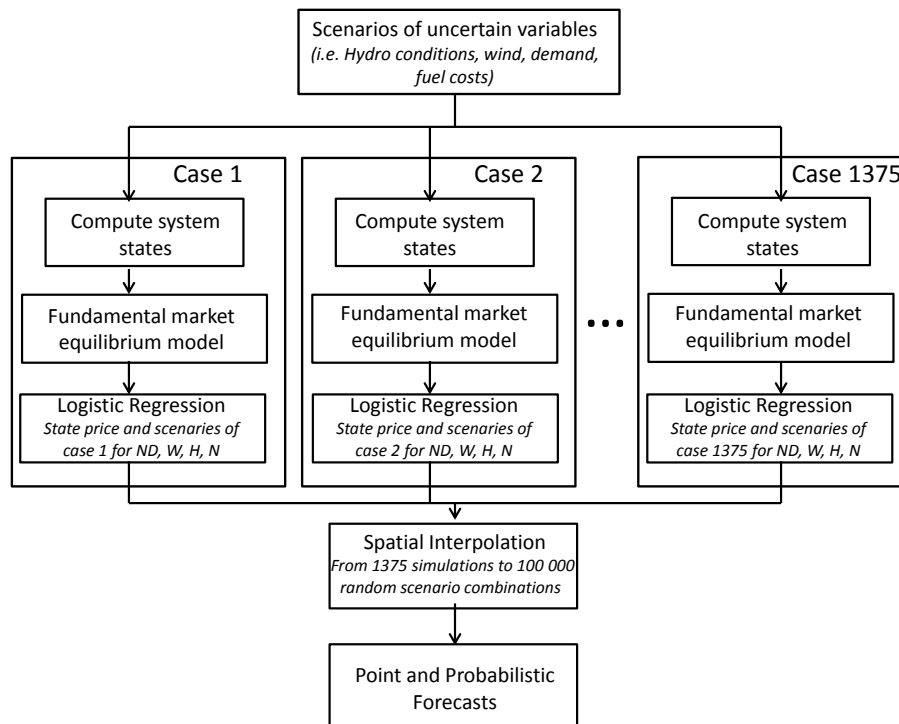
Scenarios of uncertain variables
*(i.e. Hydro conditions, wind, demand, fuel costs)*

Case 1

Compute system states

Fundamental market equilibrium model

Logistic Regression
*State price and scenarios of case 1 for ND, W, H, N*

Case 2

Compute system states

Fundamental market equilibrium model

Logistic Regression
*State price and scenarios of case 2 for ND, W, H, N*

...

Case 1375

Compute system states

Fundamental market equilibrium model

Logistic Regression
*State price and scenarios of case 1375 for ND, W, H, N*

Spatial Interpolation
*From 1375 simulations to 100 000 random scenario combinations*

Point and Probabilistic Forecasts